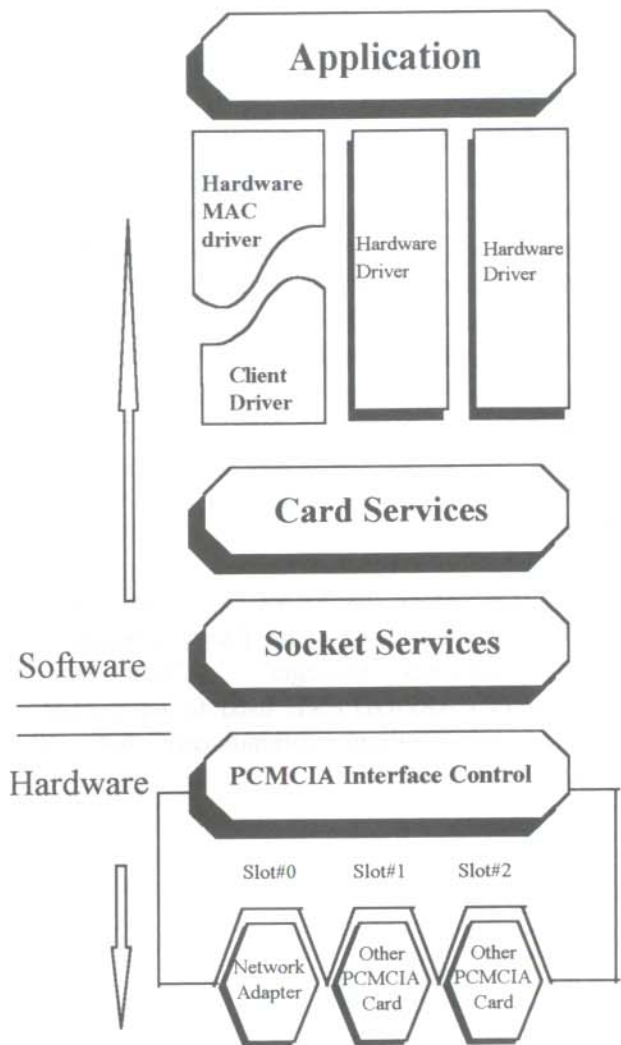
Application

Hardware MAC driver

Client Driver

Hardware Driver

Hardware Driver

Card Services

Socket Services

Software

Hardware

PCMCIA Interface Control

Slot#0

Slot#1

Slot#2

Network Adapter

Other PCMCIA Card

Other PCMCIA Card